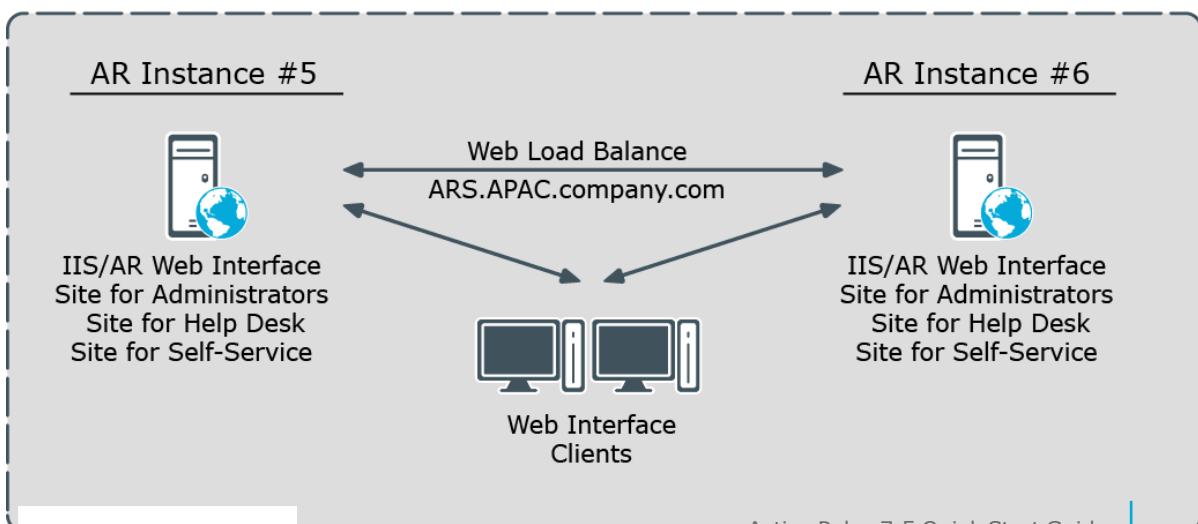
AR Instance #5

AR Instance #6

Web Load Balance
ARS.APAC.company.com

IIS/AR Web Interface
Site for Administrators
Site for Help Desk
Site for Self-Service

IIS/AR Web Interface
Site for Administrators
Site for Help Desk
Site for Self-Service

Web Interface
Clients

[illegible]